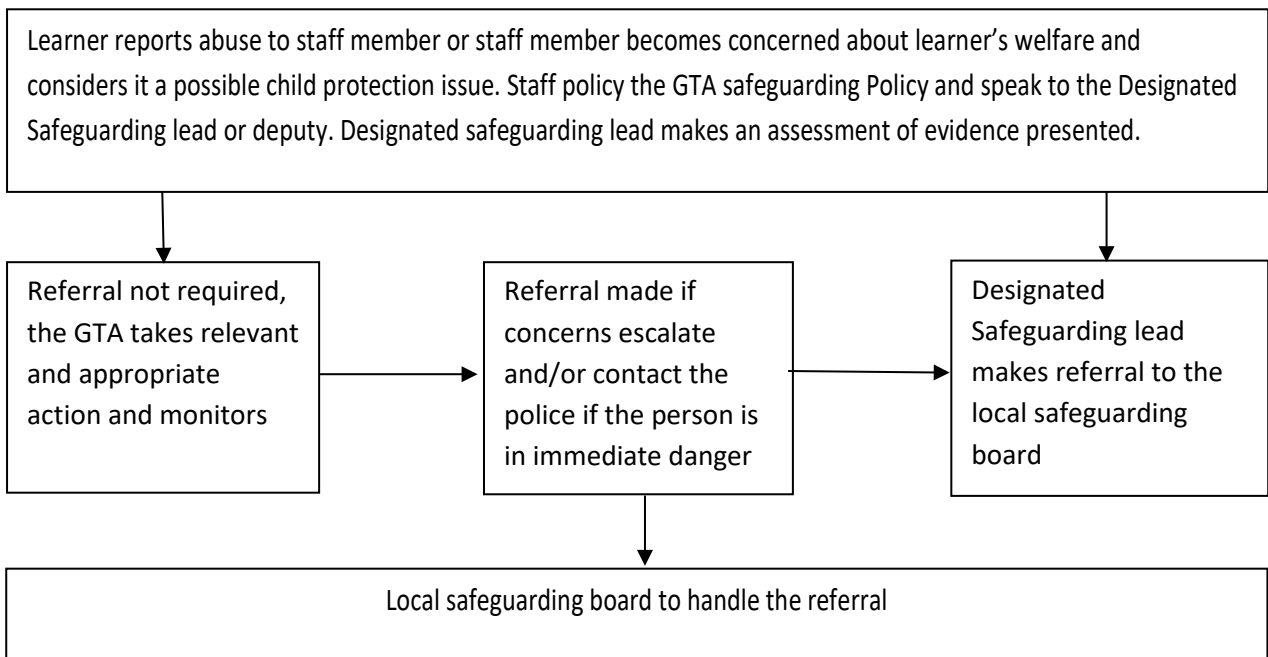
Learner reports abuse to staff member or staff member becomes concerned about learner’s welfare and considers it a possible child protection issue. Staff policy the GTA safeguarding Policy and speak to the Designated Safeguarding lead or deputy. Designated safeguarding lead makes an assessment of evidence presented.

Referral not required, the GTA takes relevant and appropriate action and monitors

Referral made if concerns escalate and/or contact the police if the person is in immediate danger

Designated Safeguarding lead makes referral to the local safeguarding board

Local safeguarding board to handle the referral